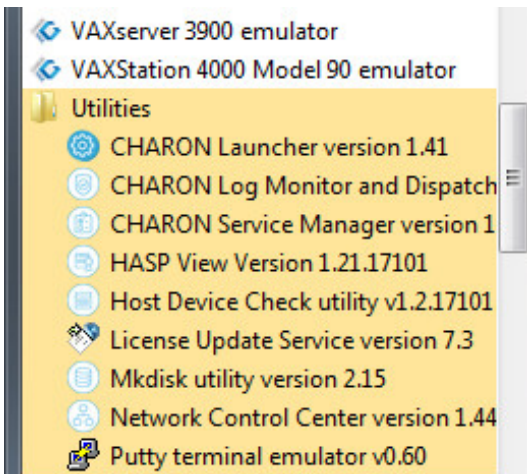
VAXserver 3900 emulator
VAXStation 4000 Model 90 emulator
Utilities
CHARON Launcher version 1.41
CHARON Log Monitor and Dispatch
CHARON Service Manager version 1
HASP View Version 1.21.17101
Host Device Check utility v1.2.17101
License Update Service version 7.3
Mkdisk utility version 2.15
Network Control Center version 1.44
Putty terminal emulator v0.60